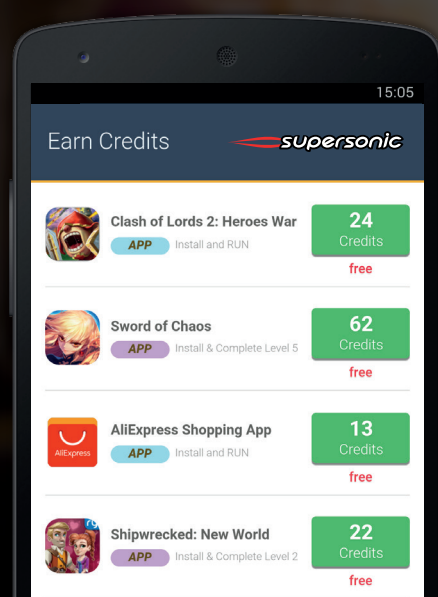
15:05

Earn Credits supersonic

Clash of Lords 2: Heroes War
APP Install and RUN
24 Credits
free

Sword of Chaos
APP Install & Complete Level 5
62 Credits
free

AliExpress
AliExpress Shopping App
APP Install and RUN
13 Credits
free

Shipwrecked: New World
APP Install & Complete Level 2
22 Credits
free